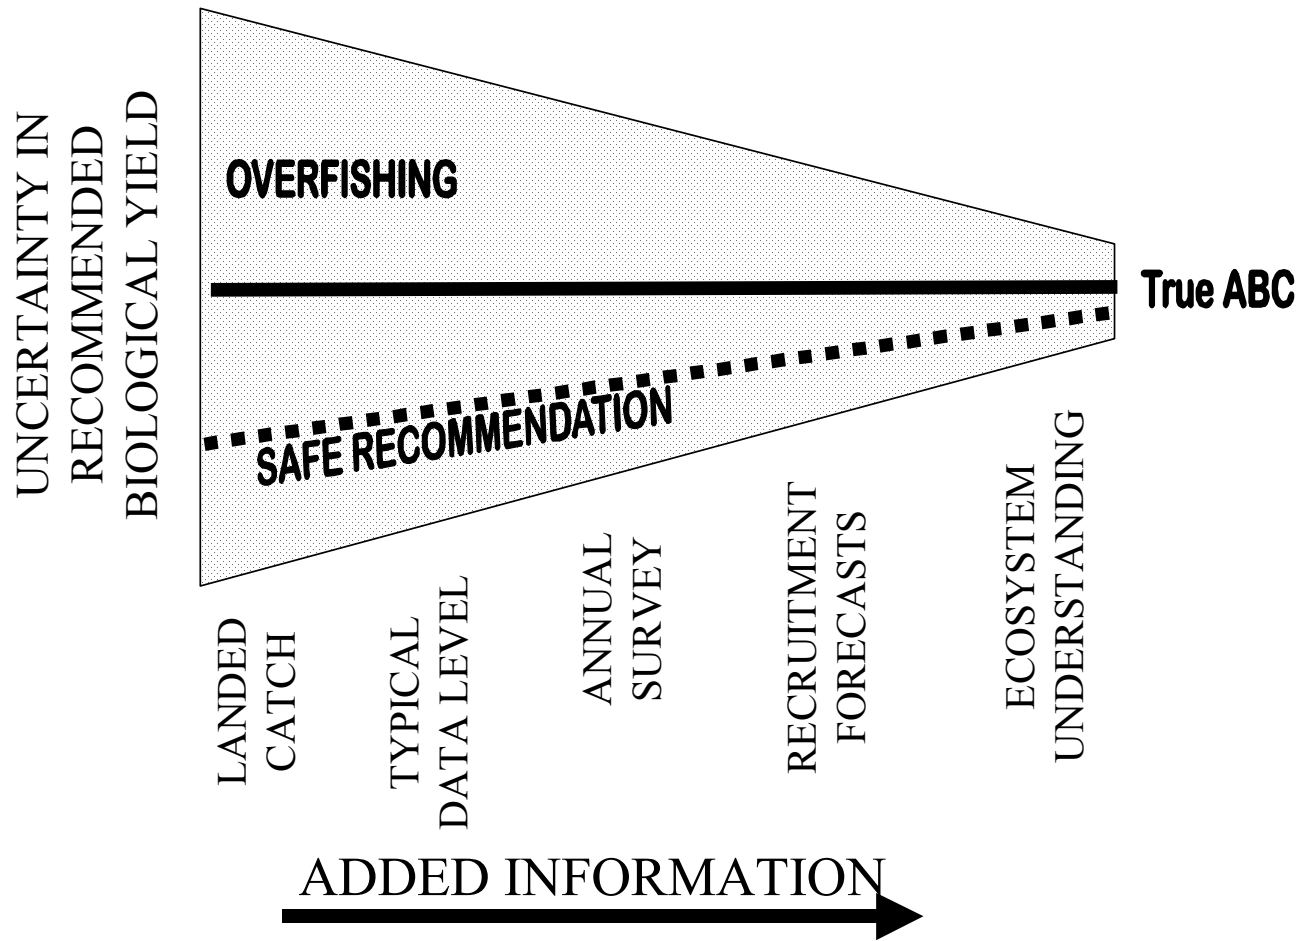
UNCERTAINTY IN RECOMMENDED BIOLOGICAL YIELD

OVERFISHING

True ABC

SAFE RECOMMENDATION

LANDED CATCH

TYPICAL DATA LEVEL

ANNUAL SURVEY

RECRUITMENT FORECASTS

ECOSYSTEM UNDERSTANDING

ADDED INFORMATION